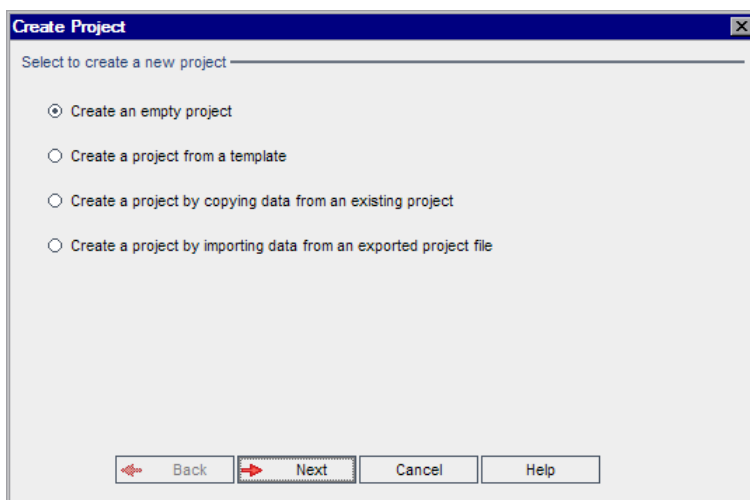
Create Project

Select to create a new project

Create an empty project

Create a project from a template

Create a project by copying data from an existing project

Create a project by importing data from an exported project file

Back
Next
Cancel
Help